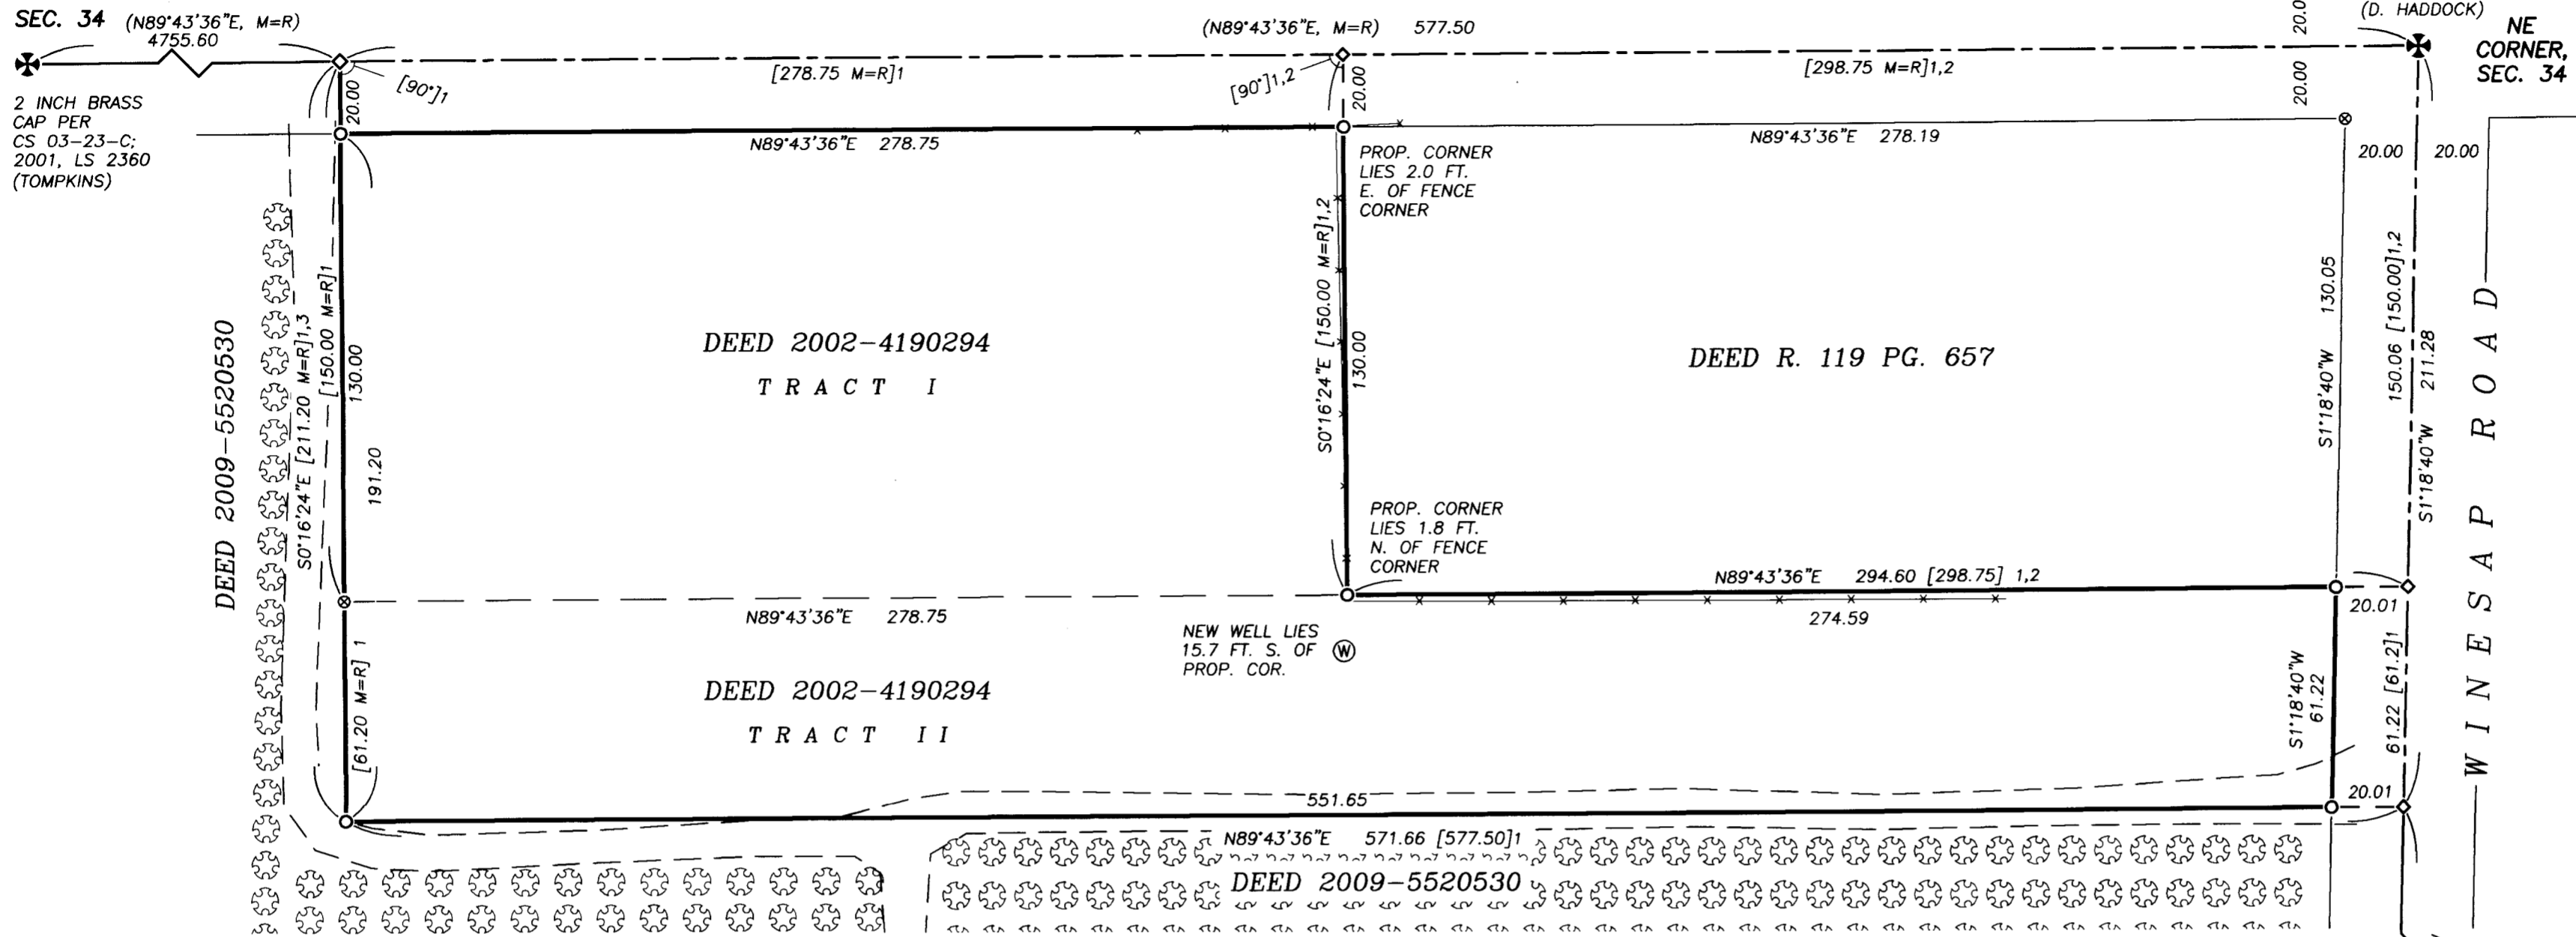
SEC. 34 (N89°43'36"E, M=R)
4755.60

2 INCH BRASS CAP PER CS 03-23-C; 2001, LS 2360 (TOMPKINS)

[90°]1

(N89°43'36"E, M=R) 577.50

[278.75 M=R]1

[90°]1,2

20.0

(D. HADDOCK)

NE CORNER, SEC. 34

[298.75 M=R]1,2

20.00

20.00

20.00

N89°43'36"E 278.75

N89°43'36"E 278.19

20.00

20.00

PROP. CORNER LIES 2.0 FT. E. OF FENCE CORNER

DEED 2002-4190294

TRACT I

DEED R. 119 PG. 657

DEED 2009-5520530

S0°16'24"E [211.20 M=R]1,3

[150.00 M=R]1

130.00

191.20

S0°16'24"E [150.00 M=R]1,2

130.00

S1°18'40"W 130.05

150.06 [150.00]1,2

S1°18'40"W 211.28

WINESAP ROAD

PROP. CORNER LIES 1.8 FT. N. OF FENCE CORNER

N89°43'36"E 294.60 [298.75] 1,2

N89°43'36"E 278.75

274.59

20.01

NEW WELL LIES 15.7 FT. S. OF PROP. COR.

W

DEED 2002-4190294

TRACT II

[61.20 M=R] 1

S1°18'40"W 61.22

61.22 [61.2]1

551.65

20.01

N89°43'36"E 571.66 [577.50]1

DEED 2009-5520530